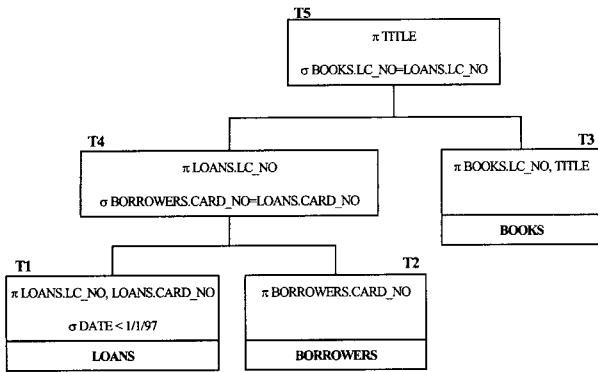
T5

$\pi$ TITLE

$\sigma$ BOOKS.LC_NO=LOANS.LC_NO

T4

$\pi$ LOANS.LC_NO

$\sigma$ BORROWERS.CARD_NO=LOANS.CARD_NO

T3

$\pi$ BOOKS.LC_NO, TITLE

BOOKS

T1

$\pi$ LOANS.LC_NO, LOANS.CARD_NO

$\sigma$ DATE < 1/1/97

LOANS

T2

$\pi$ BORROWERS.CARD_NO

BORROWERS